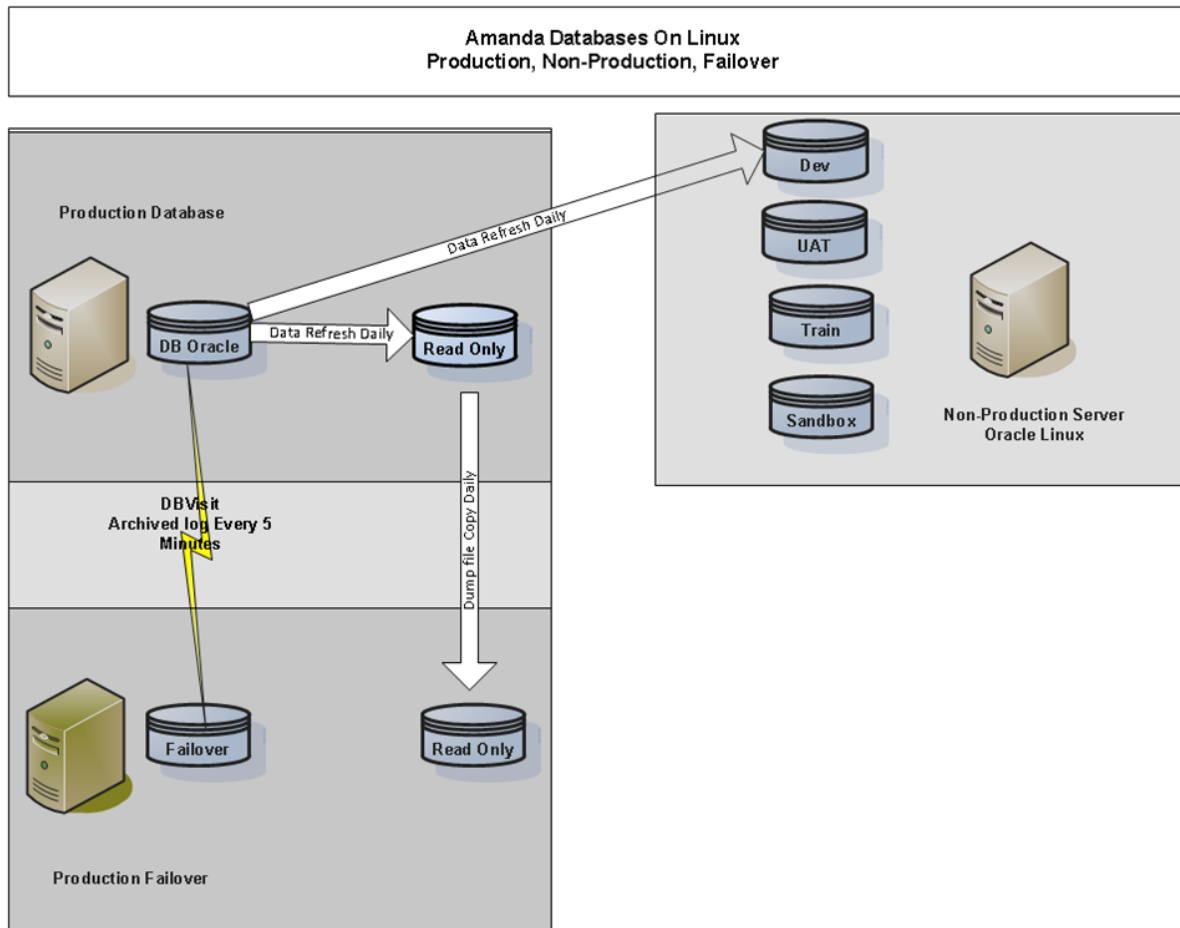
Amanda Databases On Linux
Production, Non-Production, Failover

Production Database

DB Oracle

Data Refresh Daily

Data Refresh Daily

Read Only

Dev

UAT

Train

Sandbox

Non-Production Server
Oracle Linux

DBVisit
Archived log Every 5 Minutes

Dump file Copy Daily

Failover

Read Only

Production Failover